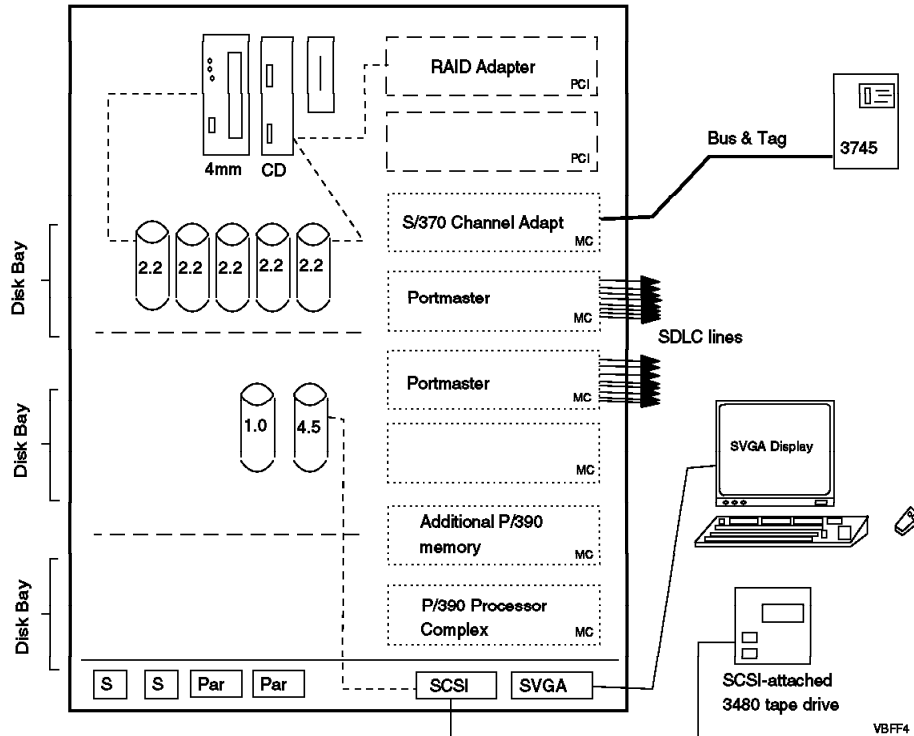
RAID Adapter
PCI
PCI
4mm
CD
Bus & Tag
3745
S/370 Channel Adapt
MC
Disk Bay
2.2
2.2
2.2
2.2
2.2
Portmaster
MC
SDLC lines
Portmaster
MC
Disk Bay
1.0
4.5
MC
SVGA Display
Additional P/390 memory
MC
Disk Bay
P/390 Processor Complex
MC
S
S
Par
Par
SCSI
SVGA
SCSI-attached 3480 tape drive
VBFF4